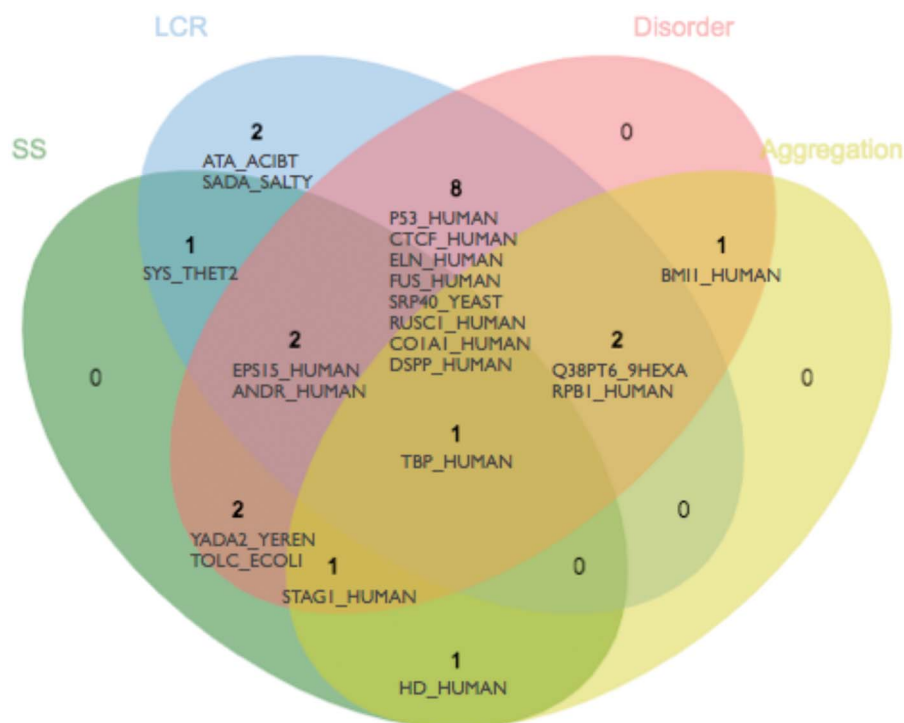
LCR

Disorder

SS

Aggregation

2
ATA_ACIBT
SADA_SALTY

0

8
P53_HUMAN
CTCF_HUMAN
ELN_HUMAN
FUS_HUMAN
SRP40_YEAST
RUSC1_HUMAN
CO1A1_HUMAN
DSPP_HUMAN

1
SYS_THET2

1
BMI1_HUMAN

0

2
EPS15_HUMAN
ANDR_HUMAN

2
Q38PT6_9HEXA
RPB1_HUMAN

0

1
TBP_HUMAN

2
YADA2_YEREN
TOLC_ECOLI

0

1
STAG1_HUMAN

0

1
HD_HUMAN